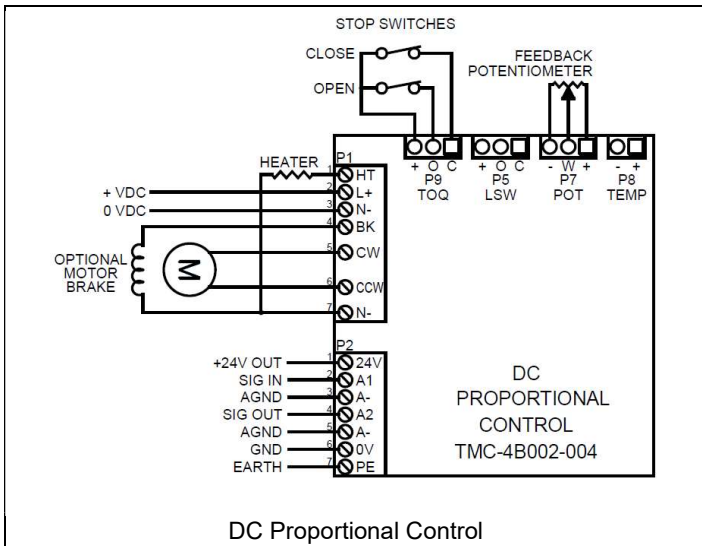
STOP SWITCHES

CLOSE

OPEN

FEEDBACK POTENTIOMETER

+ O C
P9
TOQ

+ O C
P5
LSW

- W +
P7
POT

- +
P8
TEMP

HEATER

P1
1 HT
2 L+
3 N-
4 BK
5 CW
6 CCW
7 N-

+ VDC
0 VDC

OPTIONAL MOTOR BRAKE

M

P2
1 24V
2 A1
3 A-
4 A2
5 A-
6 0V
7 PE

+24V OUT
SIG IN
AGND
SIG OUT
AGND
GND
EARTH

DC
PROPORTIONAL
CONTROL
TMC-4B002-004

DC Proportional Control